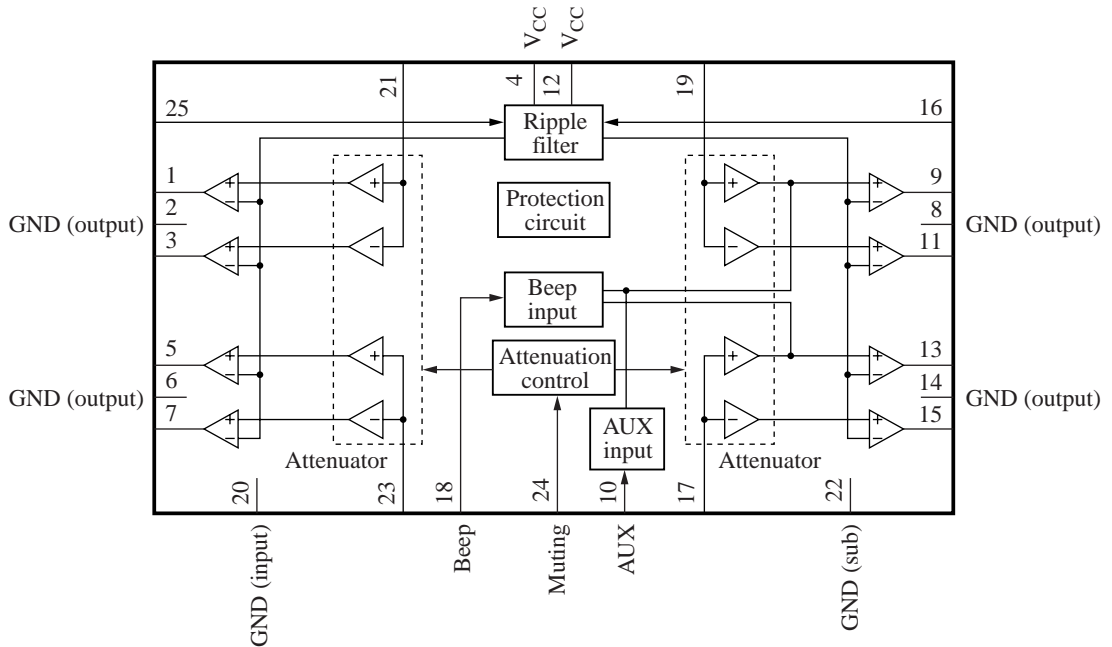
$V_{CC}$ $V_{CC}$

4 12

21

19

25

16

Ripple filter

1

2

3

GND (output)

Protection circuit

9

8

11

GND (output)

Beep input

5

6

7

GND (output)

Attenuation control

13

14

15

GND (output)

AUX input

Attenuator

Attenuator

20

23

18

24

10

17

22

GND (input)

Beep

Muting

AUX

GND (sub)